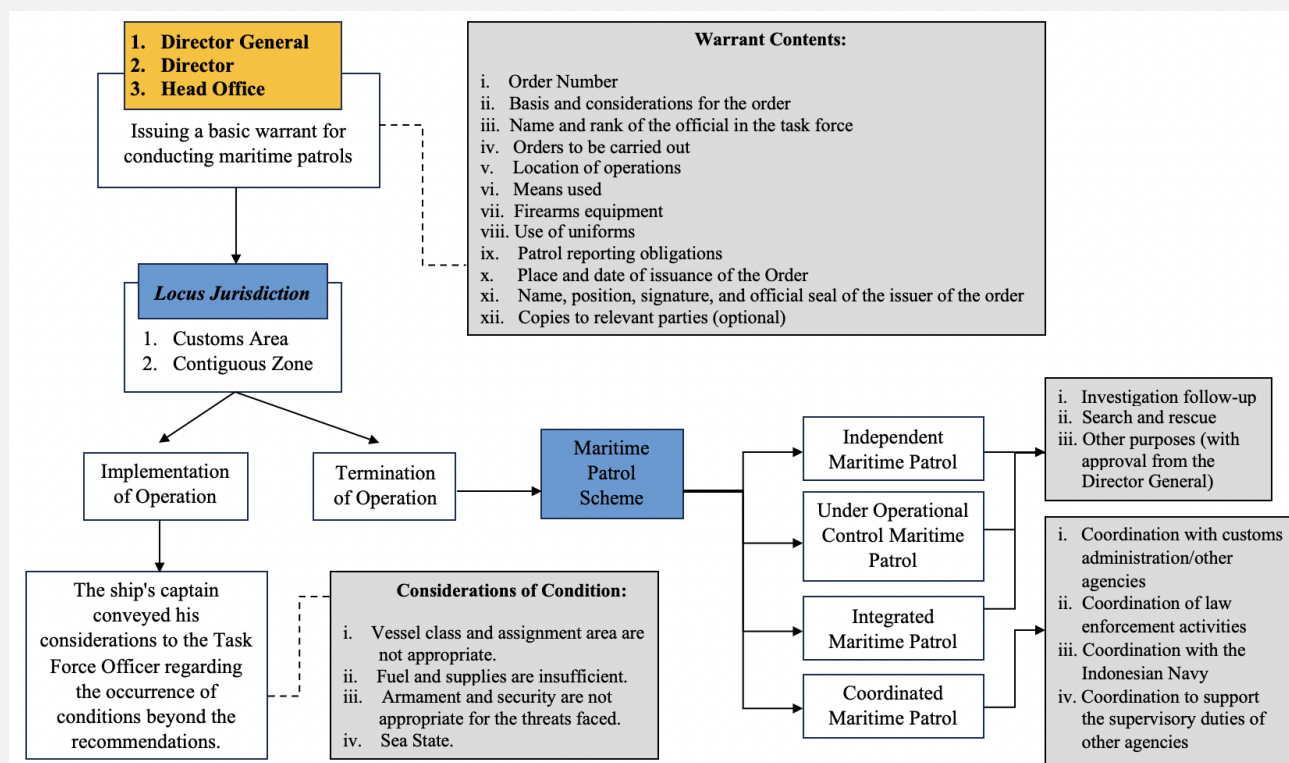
1. Director General
2. Director
3. Head Office

Issuing a basic warrant for conducting maritime patrols

Warrant Contents:

i. Order Number
ii. Basis and considerations for the order
iii. Name and rank of the official in the task force
iv. Orders to be carried out
v. Location of operations
vi. Means used
vii. Firearms equipment
viii. Use of uniforms
ix. Patrol reporting obligations
x. Place and date of issuance of the Order
xi. Name, position, signature, and official seal of the issuer of the order
xii. Copies to relevant parties (optional)

Locus Jurisdiction

1. Customs Area
2. Contiguous Zone

Implementation of Operation

Termination of Operation

Maritime Patrol Scheme

Independent Maritime Patrol

Under Operational Control Maritime Patrol

Integrated Maritime Patrol

Coordinated Maritime Patrol

i. Investigation follow-up
ii. Search and rescue
iii. Other purposes (with approval from the Director General)

i. Coordination with customs administration/other agencies
ii. Coordination of law enforcement activities
iii. Coordination with the Indonesian Navy
iv. Coordination to support the supervisory duties of other agencies

The ship's captain conveyed his considerations to the Task Force Officer regarding the occurrence of conditions beyond the recommendations.

Considerations of Condition:

i. Vessel class and assignment area are not appropriate.
ii. Fuel and supplies are insufficient.
iii. Armament and security are not appropriate for the threats faced.
iv. Sea State.